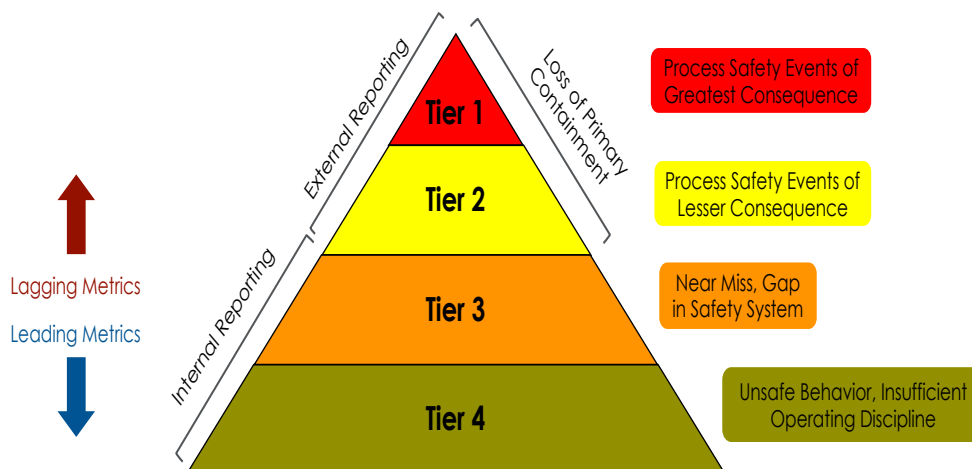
External Reporting

Loss of Primary Containment

Internal Reporting

Tier 1

Tier 2

Tier 3

Tier 4

Process Safety Events of Greatest Consequence

Process Safety Events of Lesser Consequence

Near Miss, Gap in Safety System

Unsafe Behavior, Insufficient Operating Discipline

Lagging Metrics

Leading Metrics